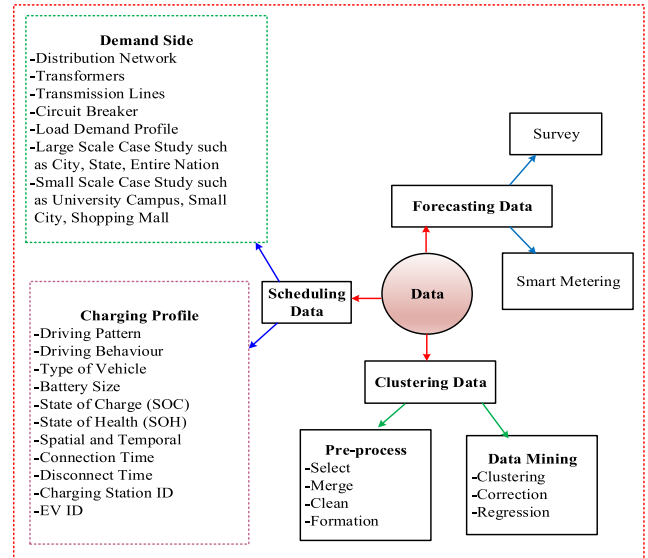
Demand Side
-Distribution Network
-Transformers
-Transmission Lines
-Circuit Breaker
-Load Demand Profile
-Large Scale Case Study such as City, State, Entire Nation
-Small Scale Case Study such as University Campus, Small City, Shopping Mall

Survey

Forecasting Data

Smart Metering

Scheduling Data

Data

Charging Profile
-Driving Pattern
-Driving Behaviour
-Type of Vehicle
-Battery Size
-State of Charge (SOC)
-State of Health (SOH)
-Spatial and Temporal
-Connection Time
-Disconnect Time
-Charging Station ID
-EV ID

Clustering Data

Pre-process
-Select
-Merge
-Clean
-Formation

Data Mining
-Clustering
-Correction
-Regression